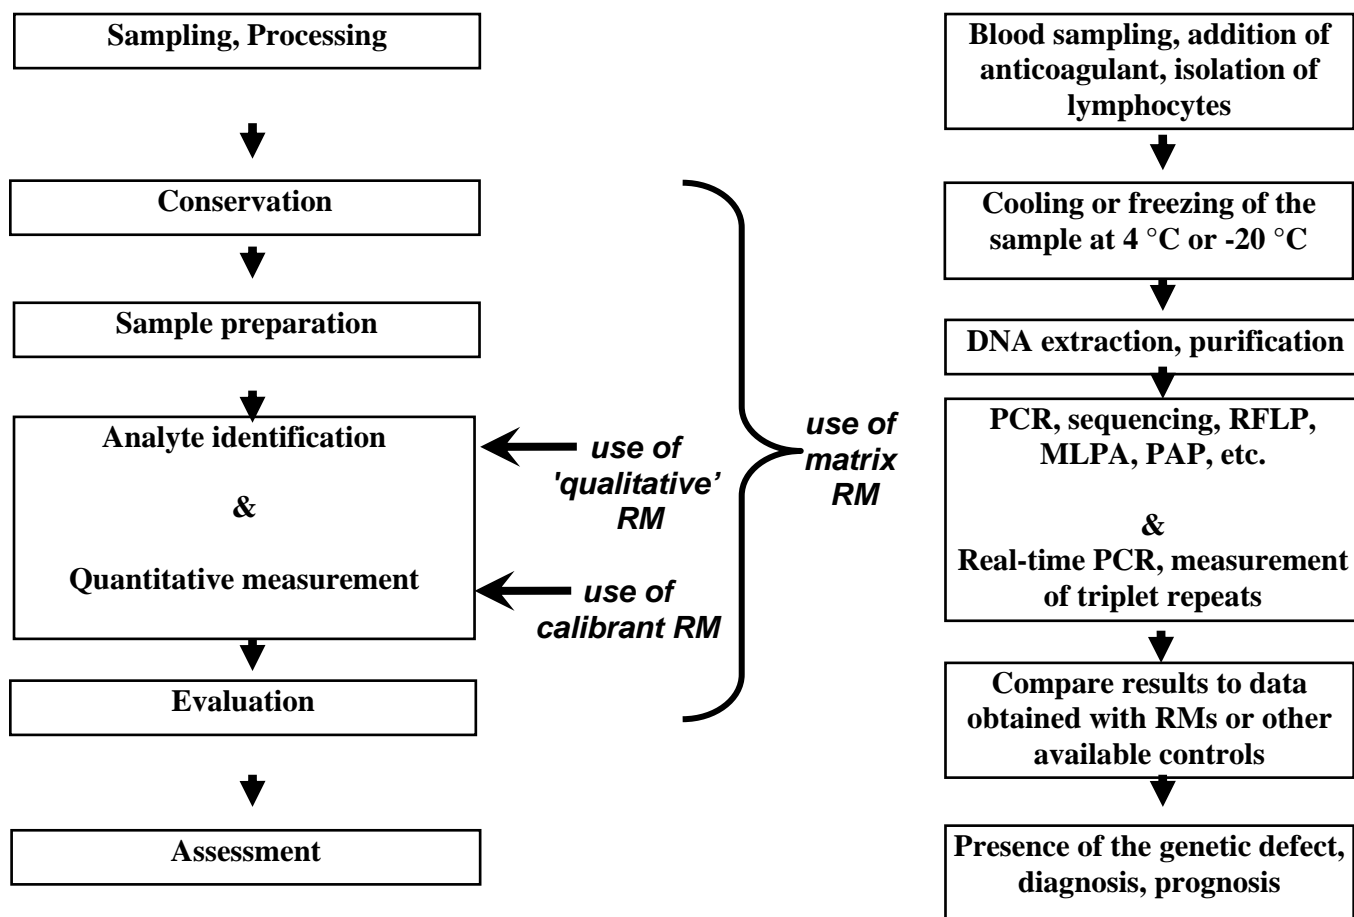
Sampling, Processing

Conservation

Sample preparation

Analyte identification

&

Quantitative measurement

Evaluation

Assessment

use of 'qualitative' RM

use of calibrant RM

use of matrix RM

Blood sampling, addition of anticoagulant, isolation of lymphocytes

Cooling or freezing of the sample at 4 °C or -20 °C

DNA extraction, purification

PCR, sequencing, RFLP, MLPA, PAP, etc.

&

Real-time PCR, measurement of triplet repeats

Compare results to data obtained with RMs or other available controls

Presence of the genetic defect, diagnosis, prognosis